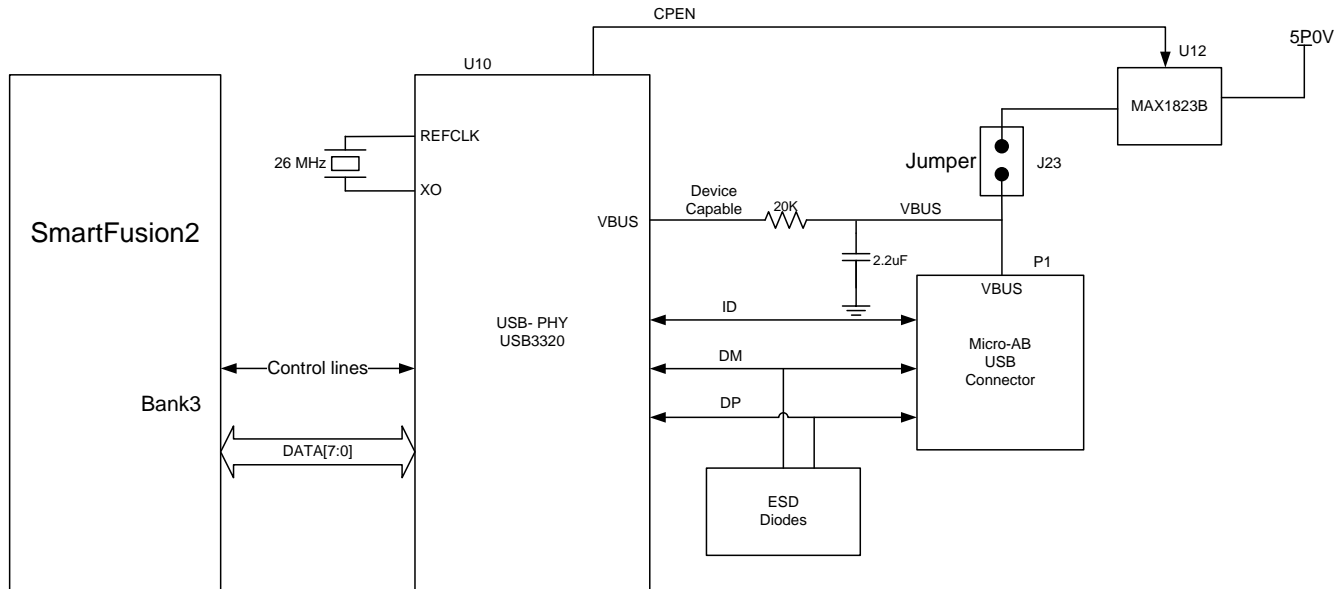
CPEN

U10

U12

5P0V

MAX1823B

REFCLK

26 MHz

XO

Jumper

J23

SmartFusion2

VBUS

Device Capable

20K

VBUS

2.2uF

P1

VBUS

ID

USB- PHY
USB3320

Micro-AB
USB
Connector

Control lines

DM

Bank3

DP

DATA[7:0]

ESD
Diodes